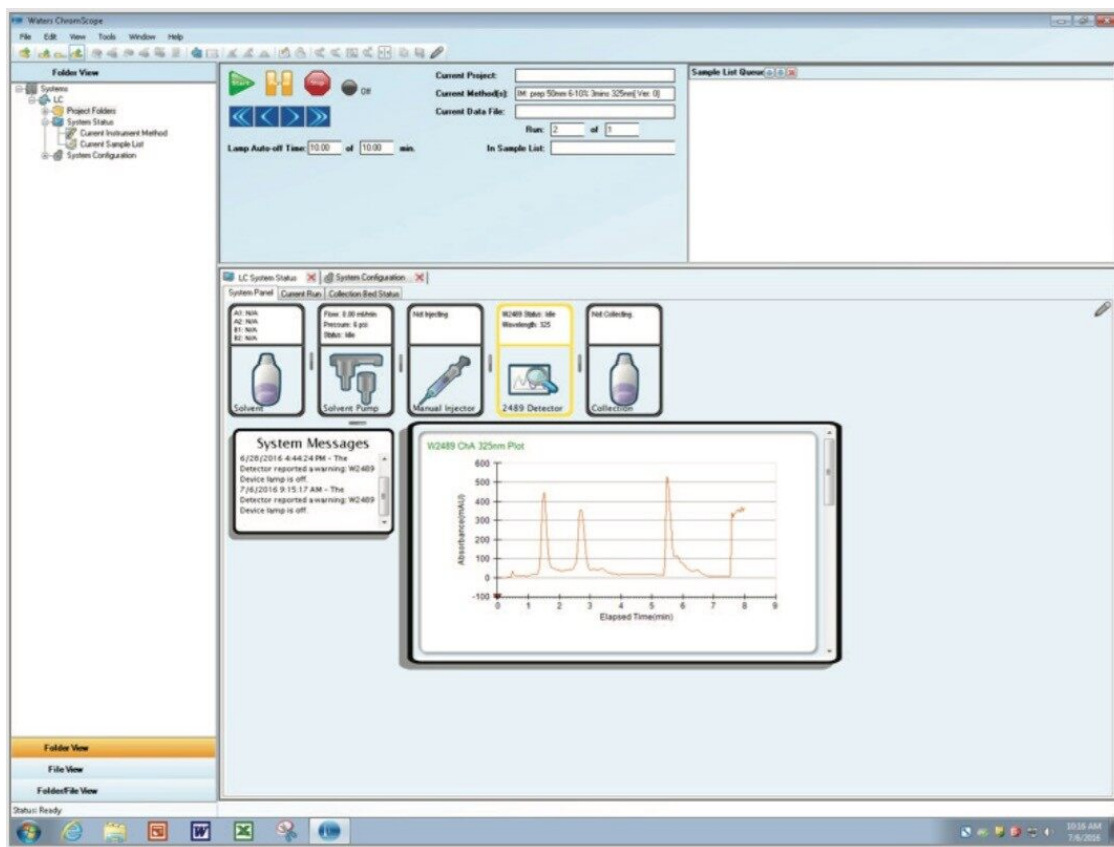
Waters ChromScope

File Edit View Tools Window Help

Folder View

Systems
LC
Project Folders
System Status
Current Instrument Method
Current Sample List
System Configuration

Start

Off

Lamp Auto-off Time: 10:00 of 10:00 min.

Current Project:
Current Method(s): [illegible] prep 50mm 6-10% 3mins 325nm[ Ver. 0]
Current Data File:
Run: 2 of 1
In Sample List:

Sample List Queue

LC System Status
System Configuration...

System Panel
Current Run
Collection Bed Status

A1: N/A
A2: N/A
B1: N/A
B2: N/A
Solvent

Flow: 0.00 ml/min
Pressure: 6 psi
Status: Idle
Solvent Pump

Not Injecting
Manual Injector

W2489 Status: Idle
Wavelength: 325
2489 Detector

Not Collecting
Collection

System Messages
6/28/2016 4:44:24 PM - The Detector reported a warning: W2489 Device lamp is off.
7/6/2016 9:15:17 AM - The Detector reported a warning: W2489 Device lamp is off.

W2489 ChA 325nm Plot
600
500
400
300
200
100
0
-100
Absorbance(mAU)
0 1 2 3 4 5 6 7 8 9
Elapsed Time(min)

Folder View
File View
Folder/File View

Status: Ready

10:16 AM
7/6/2016